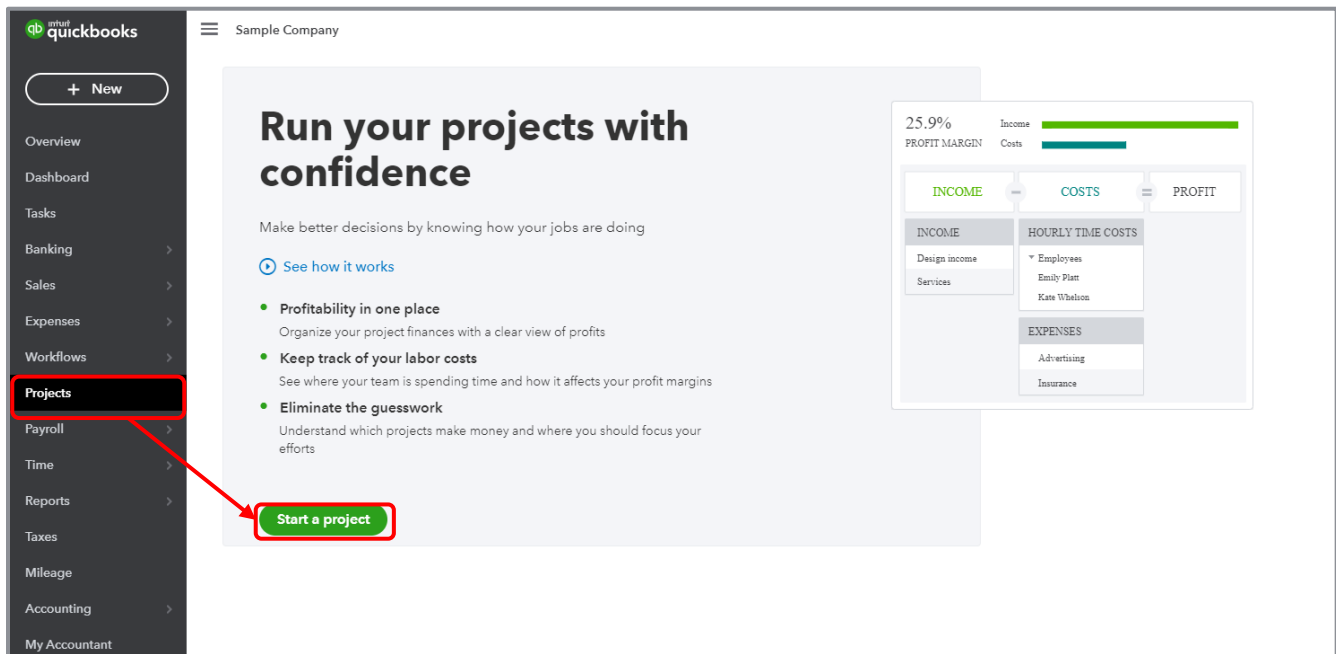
intuit quickbooks

+ New

Overview
Dashboard
Tasks
Banking
Sales
Expenses
Workflows
Projects
Payroll
Time
Reports
Taxes
Mileage
Accounting
My Accountant

Sample Company

Run your projects with confidence

Make better decisions by knowing how your jobs are doing

See how it works

Profitability in one place
Organize your project finances with a clear view of profits

Keep track of your labor costs
See where your team is spending time and how it affects your profit margins

Eliminate the guesswork
Understand which projects make money and where you should focus your efforts

Start a project

25.9%
PROFIT MARGIN
Income
Costs

INCOME - COSTS = PROFIT

| INCOME |
|---|
| Design income |
| Services |

| HOURLY TIME COSTS |
|---|
| Employees |
| Emily Platt |
| Kate Whelson |

| EXPENSES |
|---|
| Advertising |
| Insurance |